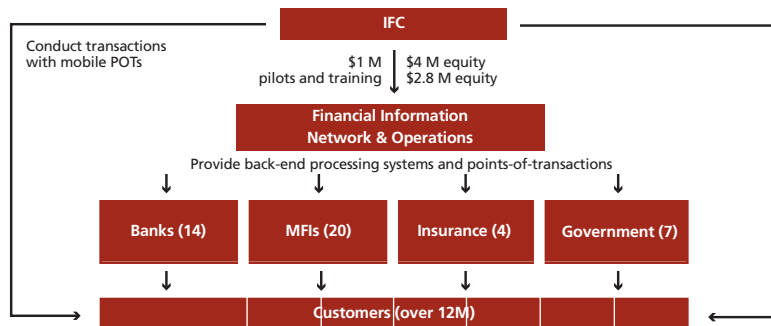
IFC

Conduct transactions with mobile POTs

$1 M pilots and training

$4 M equity
$2.8 M equity

Financial Information Network & Operations

Provide back-end processing systems and points-of-transactions

Banks (14)

MFIs (20)

Insurance (4)

Government (7)

Customers (over 12M)